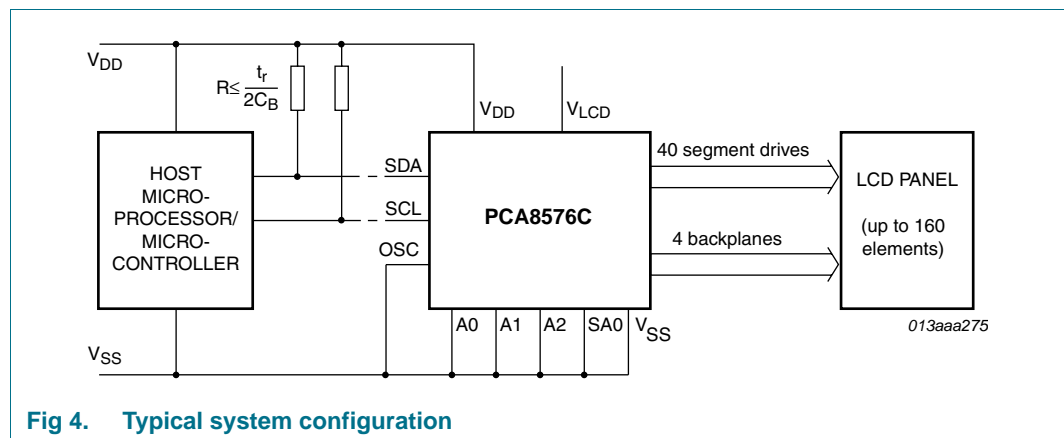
$V_{DD}$

$R \leq \frac{t_r}{2C_B}$

$V_{DD}$

$V_{LCD}$

HOST MICRO-PROCESSOR/ MICRO-CONTROLLER

SDA

SCL

OSC

PCA8576C

40 segment drives

4 backplanes

LCD PANEL

(up to 160 elements)

A0 A1 A2 SA0 $V_{SS}$

$V_{SS}$

013aaa275

Fig 4. Typical system configuration